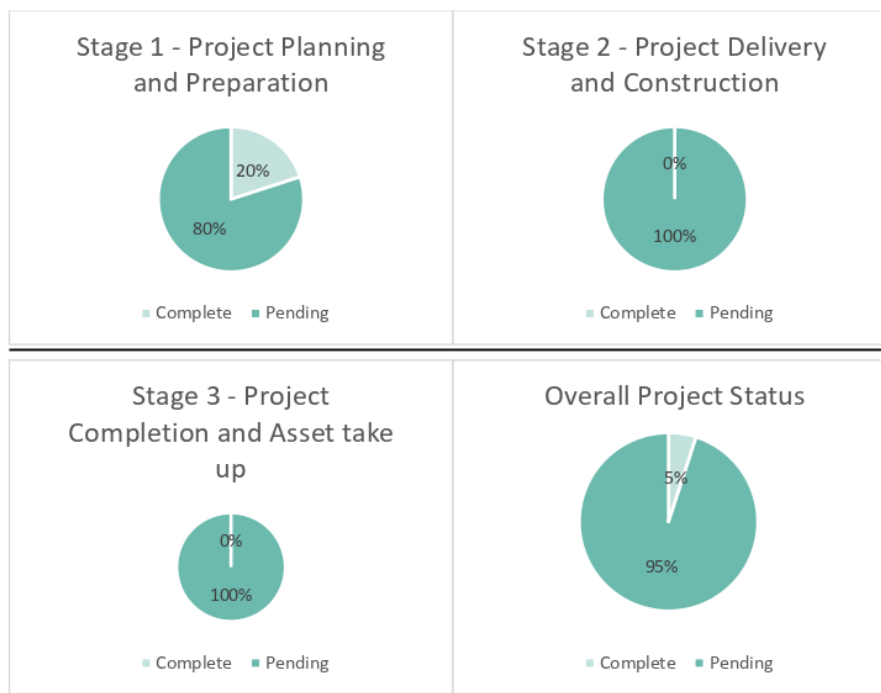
Stage 1 - Project Planning and Preparation

20%

80%

Complete Pending

Stage 2 - Project Delivery and Construction

0%

100%

Complete Pending

Stage 3 - Project Completion and Asset take up

0%

100%

Complete Pending

Overall Project Status

5%

95%

Complete Pending